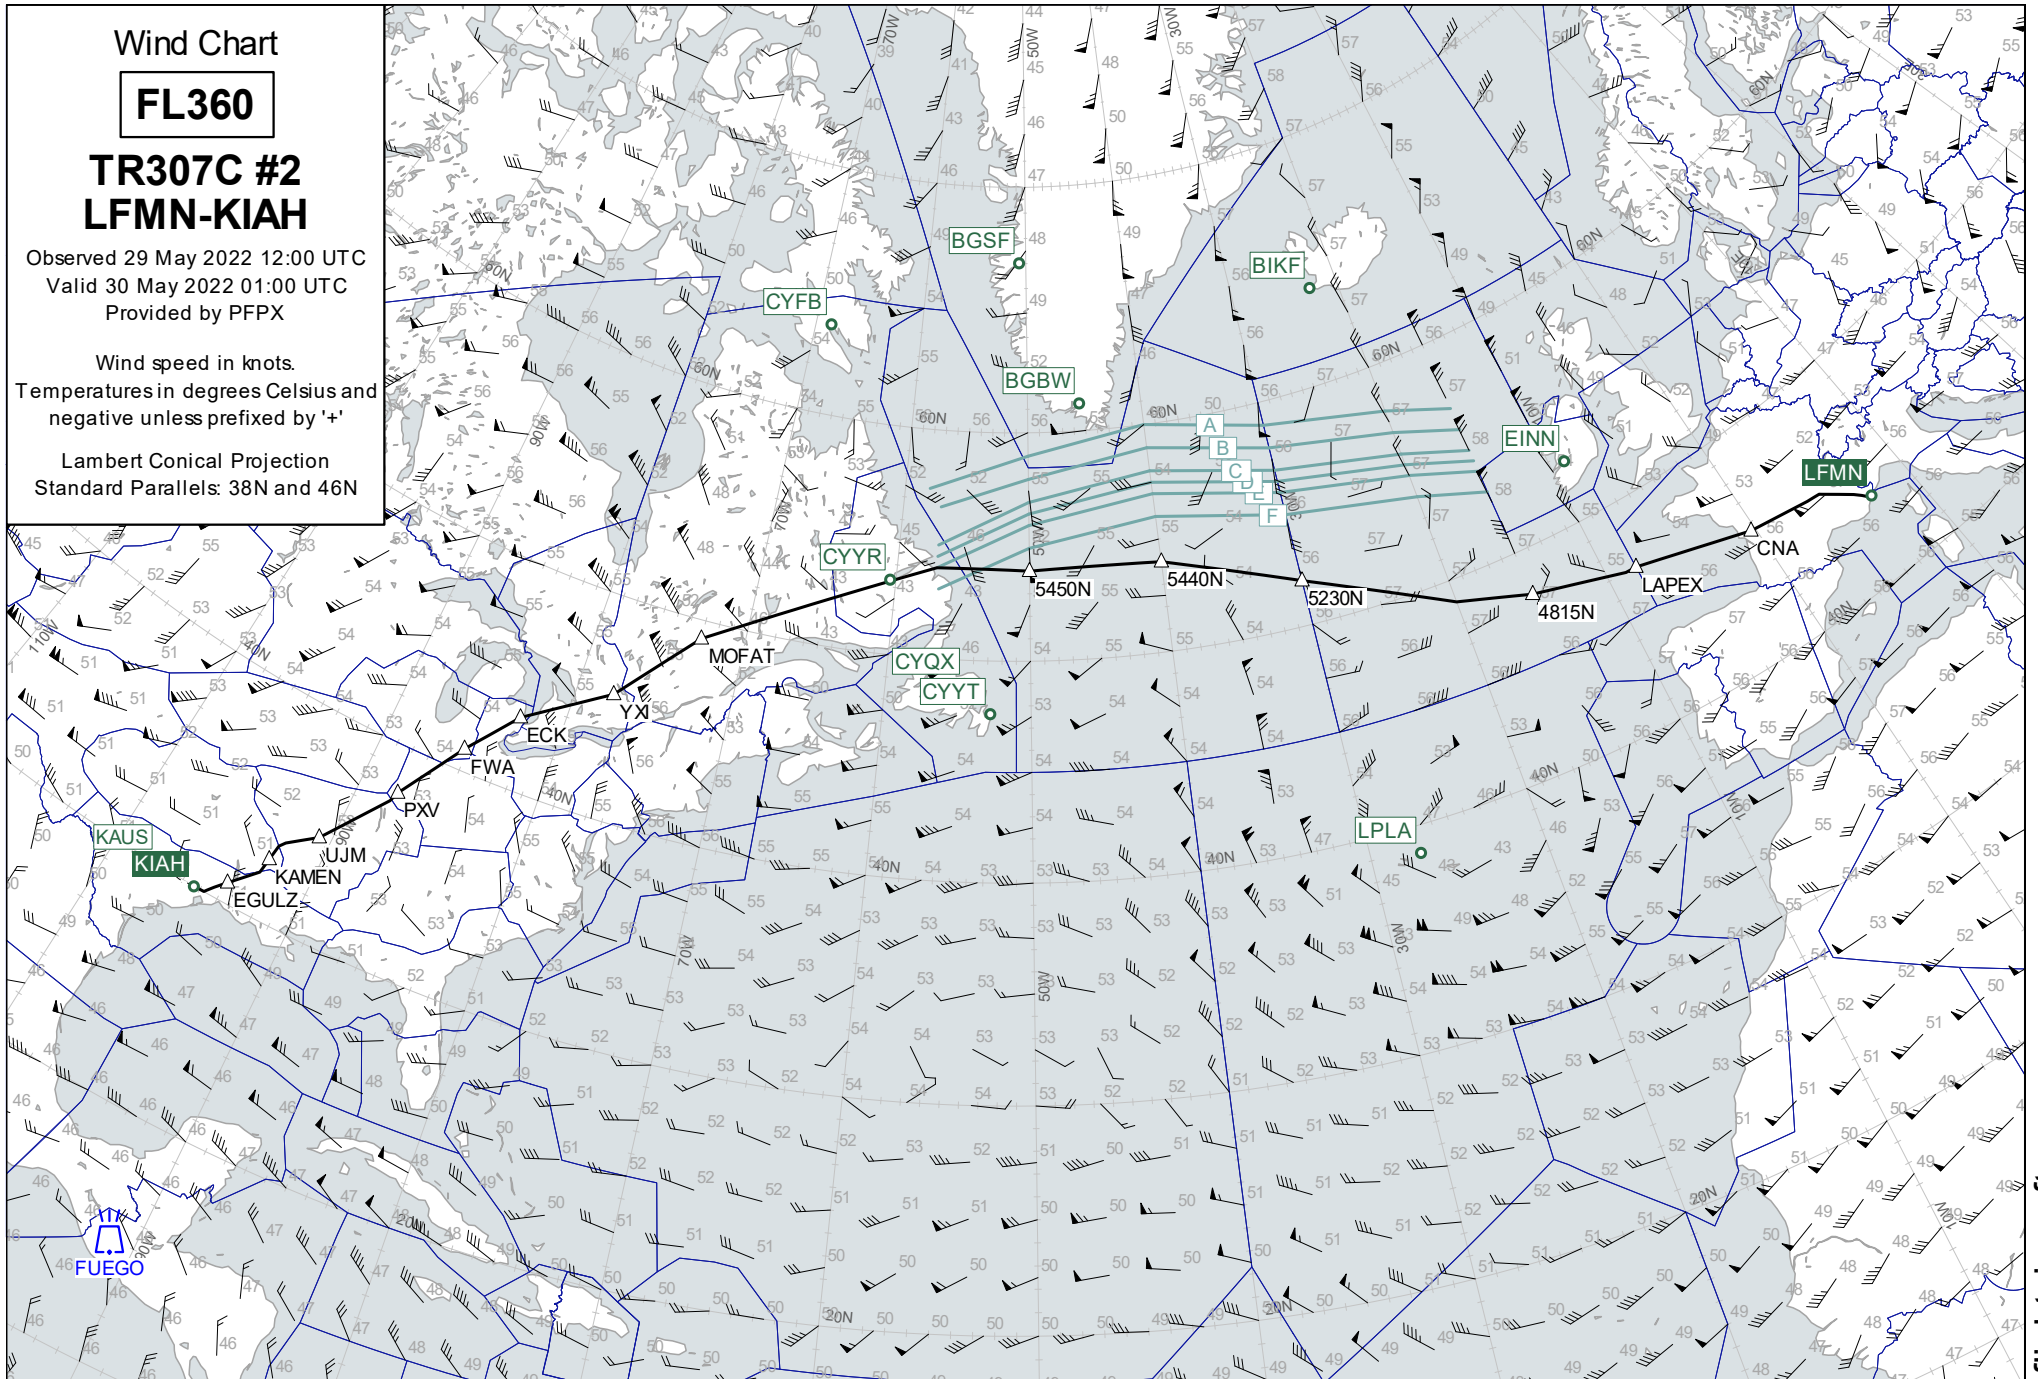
Wind Chart

FL360

TR307C #2
LFMN-KIAH

Observed 29 May 2022 12:00 UTC
Valid 30 May 2022 01:00 UTC
Provided by PFPX

Wind speed in knots.
Temperatures in degrees Celsius and negative unless prefixed by '+'

Lambert Conical Projection
Standard Parallels: 38N and 46N

BGSF
BIKF
CYFB
BGBW
EINN
LFMN
CYYR
A
B
C
D
E
F
5450N
5440N
5230N
4815N
LAPEX
CNA
MOFAT
CYQX
CYYT
YXI
ECK
FWA
PXV
UJM
KAMEN
EGULZ
KAUS
KIAH
LPLA
FUEGO
60N
40N
20N
70W
50W
30W
10W
90W